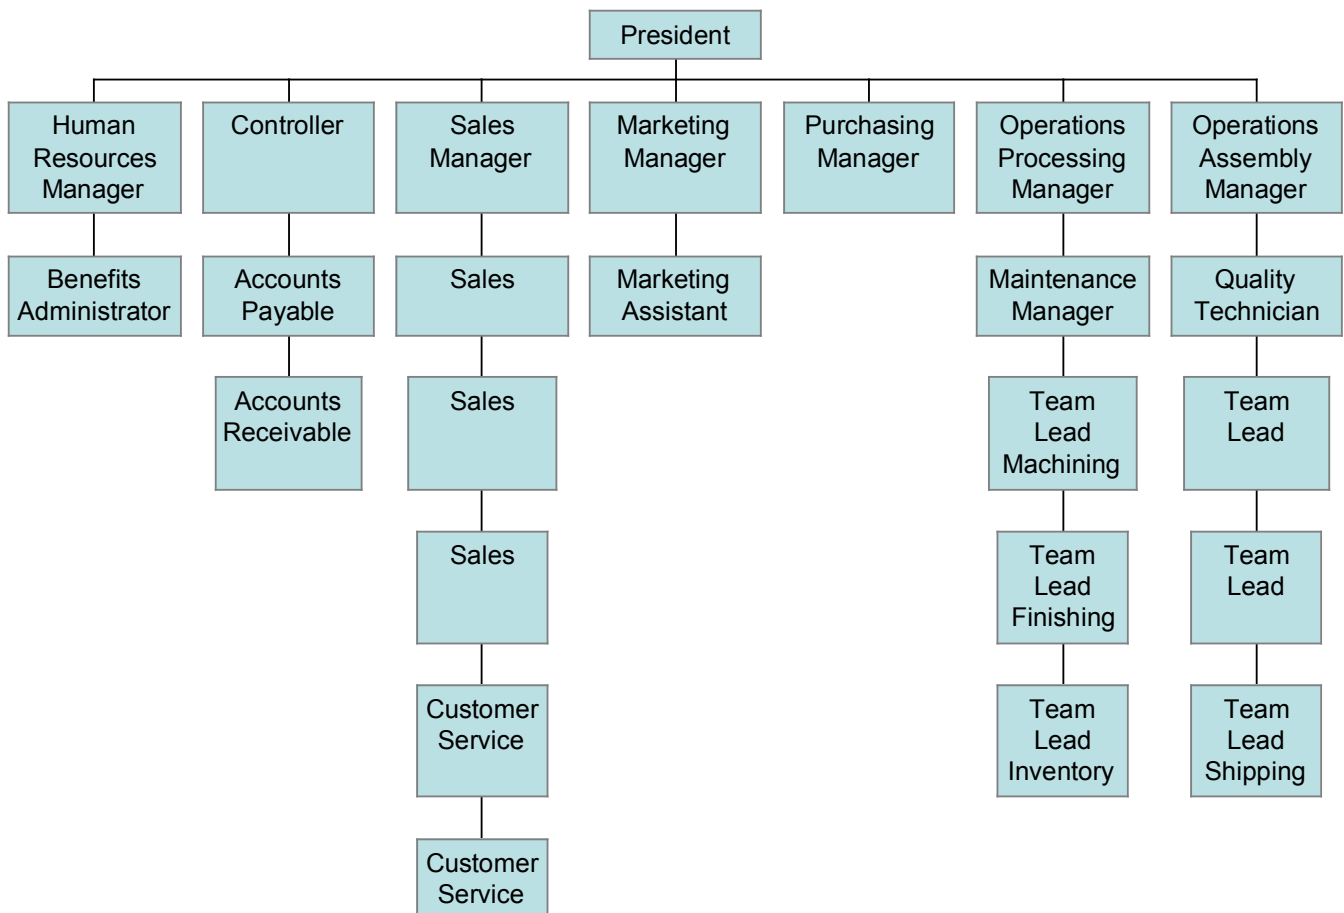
President

Human Resources Manager

Benefits Administrator

Controller

Accounts Payable

Accounts Receivable

Sales Manager

Sales

Sales

Sales

Customer Service

Customer Service

Marketing Manager

Marketing Assistant

Purchasing Manager

Operations Processing Manager

Maintenance Manager

Team Lead Machining

Team Lead Finishing

Team Lead Inventory

Operations Assembly Manager

Quality Technician

Team Lead

Team Lead

Team Lead Shipping